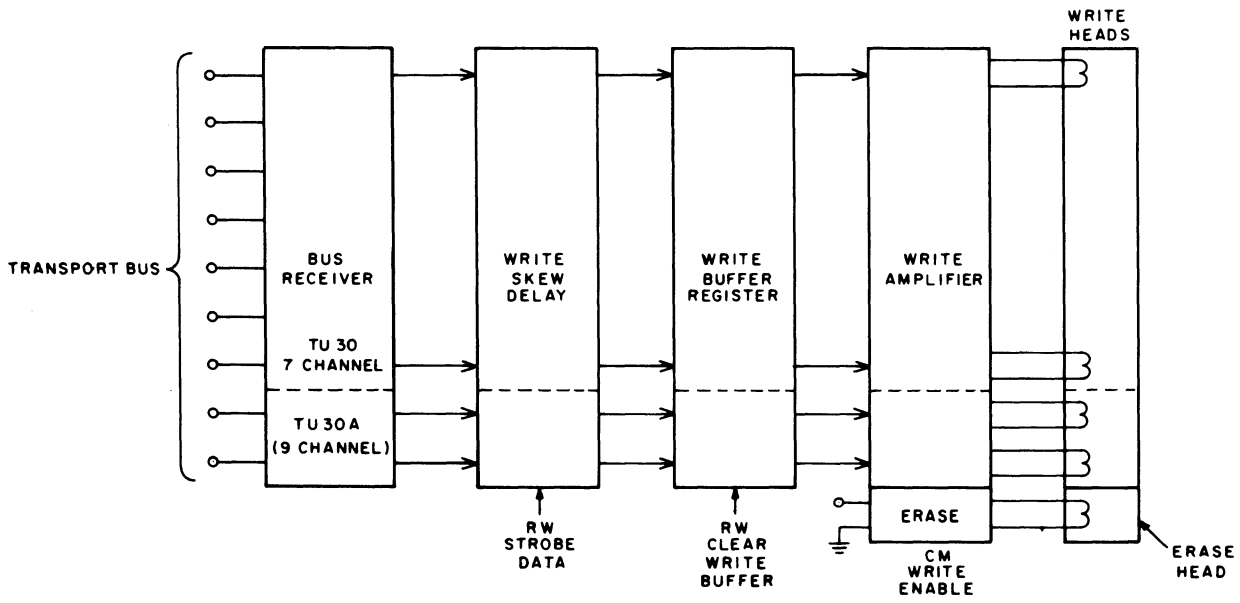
WRITE HEADS

TRANSPORT BUS

BUS RECEIVER

TU 30 7 CHANNEL

TU 30A (9 CHANNEL)

WRITE SKEW DELAY

RW STROBE DATA

WRITE BUFFER REGISTER

RW CLEAR WRITE BUFFER

WRITE AMPLIFIER

ERASE

CM WRITE ENABLE

ERASE HEAD